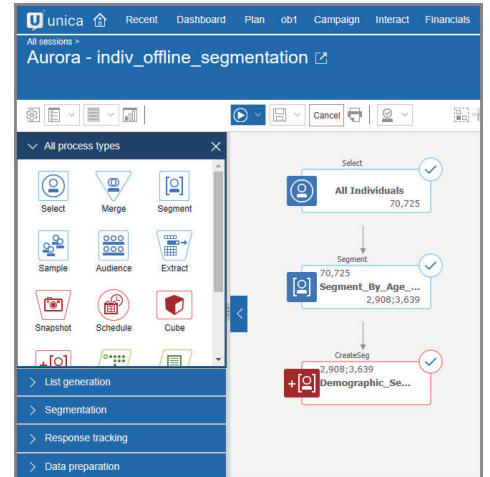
unica Recent Dashboard Plan ob1 Campaign Interact Financials

All sessions >
Aurora - indiv_offline_segmentation

Cancel

All process types

Select
Merge
Segment
Sample
Audience
Extract
Snapshot
Schedule
Cube

List generation
Segmentation
Response tracking
Data preparation

Select
All Individuals
70,725

Segment
70,725
Segment_By_Age_...
2,908;3,639

CreateSeg
2,908;3,639
Demographic_Se...